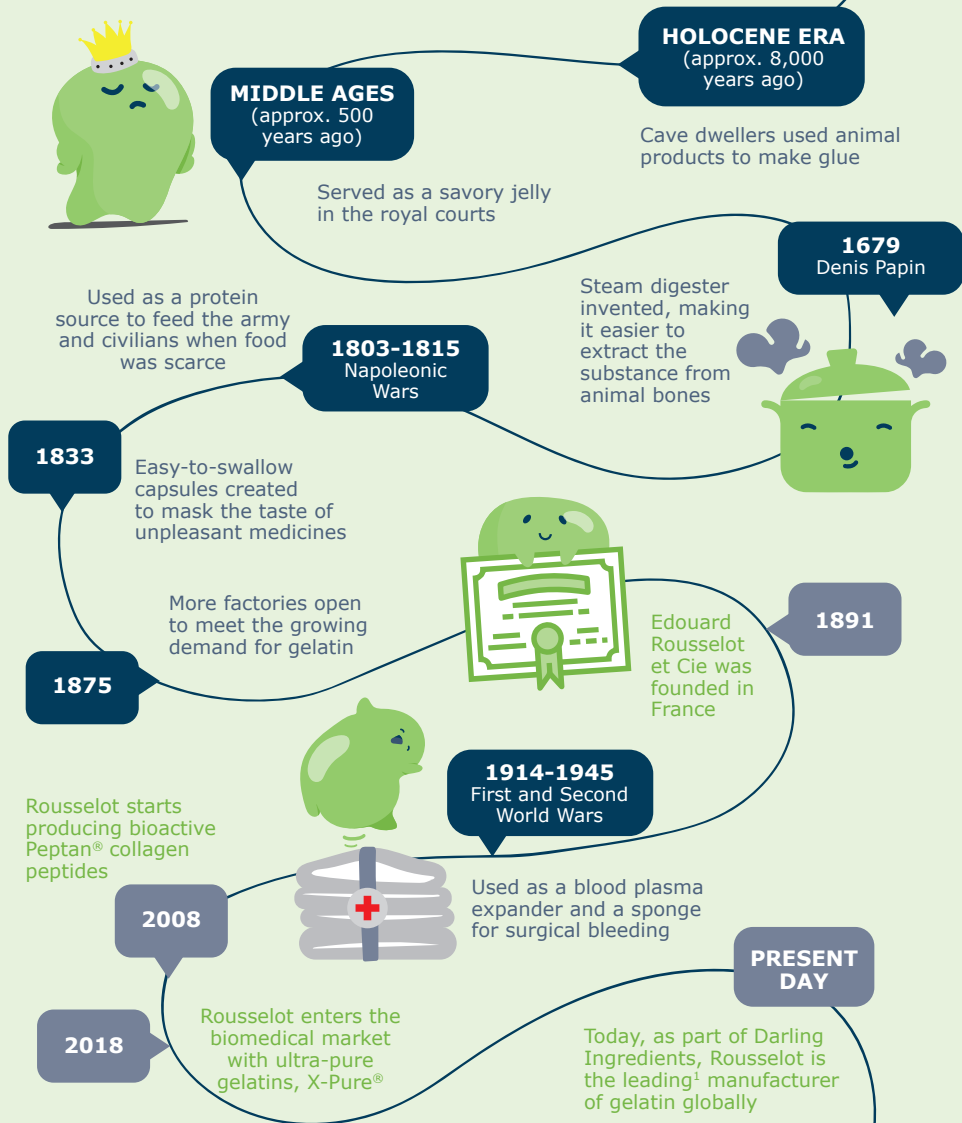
HOLOCENE ERA
(approx. 8,000 years ago)

Cave dwellers used animal products to make glue

MIDDLE AGES
(approx. 500 years ago)

Served as a savory jelly in the royal courts

1679
Denis Papin

Steam digester invented, making it easier to extract the substance from animal bones

Used as a protein source to feed the army and civilians when food was scarce

1803-1815
Napoleonic Wars

1833

Easy-to-swallow capsules created to mask the taste of unpleasant medicines

More factories open to meet the growing demand for gelatin

1875

1891

Edouard Rousselot et Cie was founded in France

1914-1945
First and Second World Wars

Rousselot starts producing bioactive Peptan® collagen peptides

2008

Used as a blood plasma expander and a sponge for surgical bleeding

PRESENT DAY

2018

Rousselot enters the biomedical market with ultra-pure gelatins, X-Pure®

Today, as part of Darling Ingredients, Rousselot is the leading$^1$ manufacturer of gelatin globally